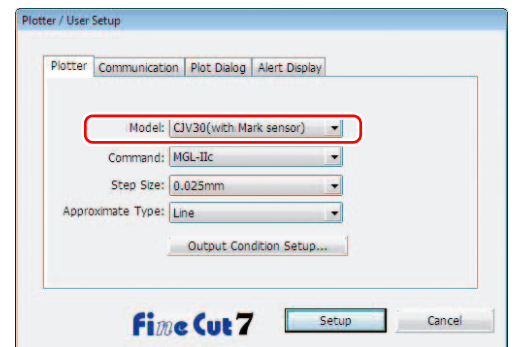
Plotter / User Setup

Plotter | Communication | Plot Dialog | Alert Display

Model: CJV30(with Mark sensor)

Command: MGL-IIc

Step Size: 0.025mm

Approximate Type: Line

Output Condition Setup...

FineCut7

Setup

Cancel